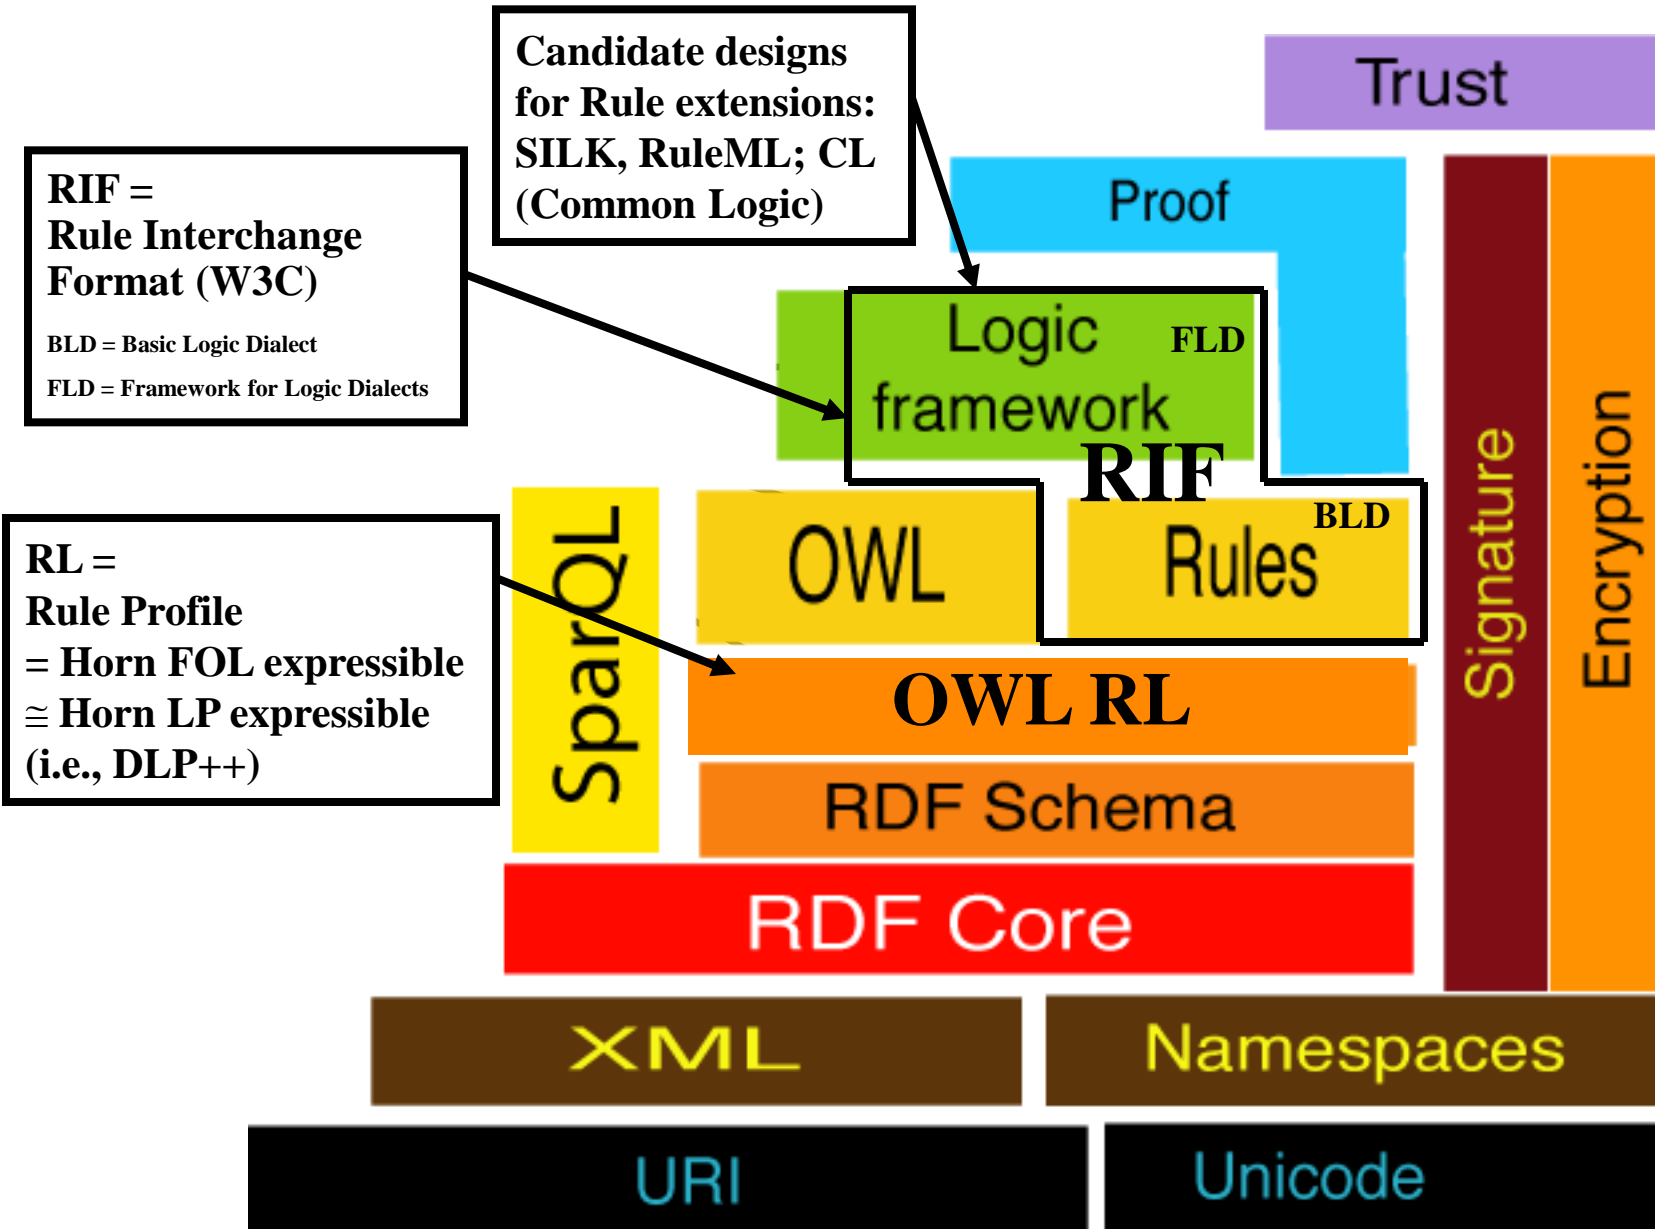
Candidate designs for Rule extensions: SILK, RuleML; CL (Common Logic)

Trust

RIF =
Rule Interchange Format (W3C)

BLD = Basic Logic Dialect

FLD = Framework for Logic Dialects

Proof

Logic framework

FLD

RIF

RL =
Rule Profile
= Horn FOL expressible
≅ Horn LP expressible
(i.e., DLP++)

SparQL

OWL

Rules

BLD

Signature

Encryption

OWL RL

RDF Schema

RDF Core

XML

Namespaces

URI

Unicode